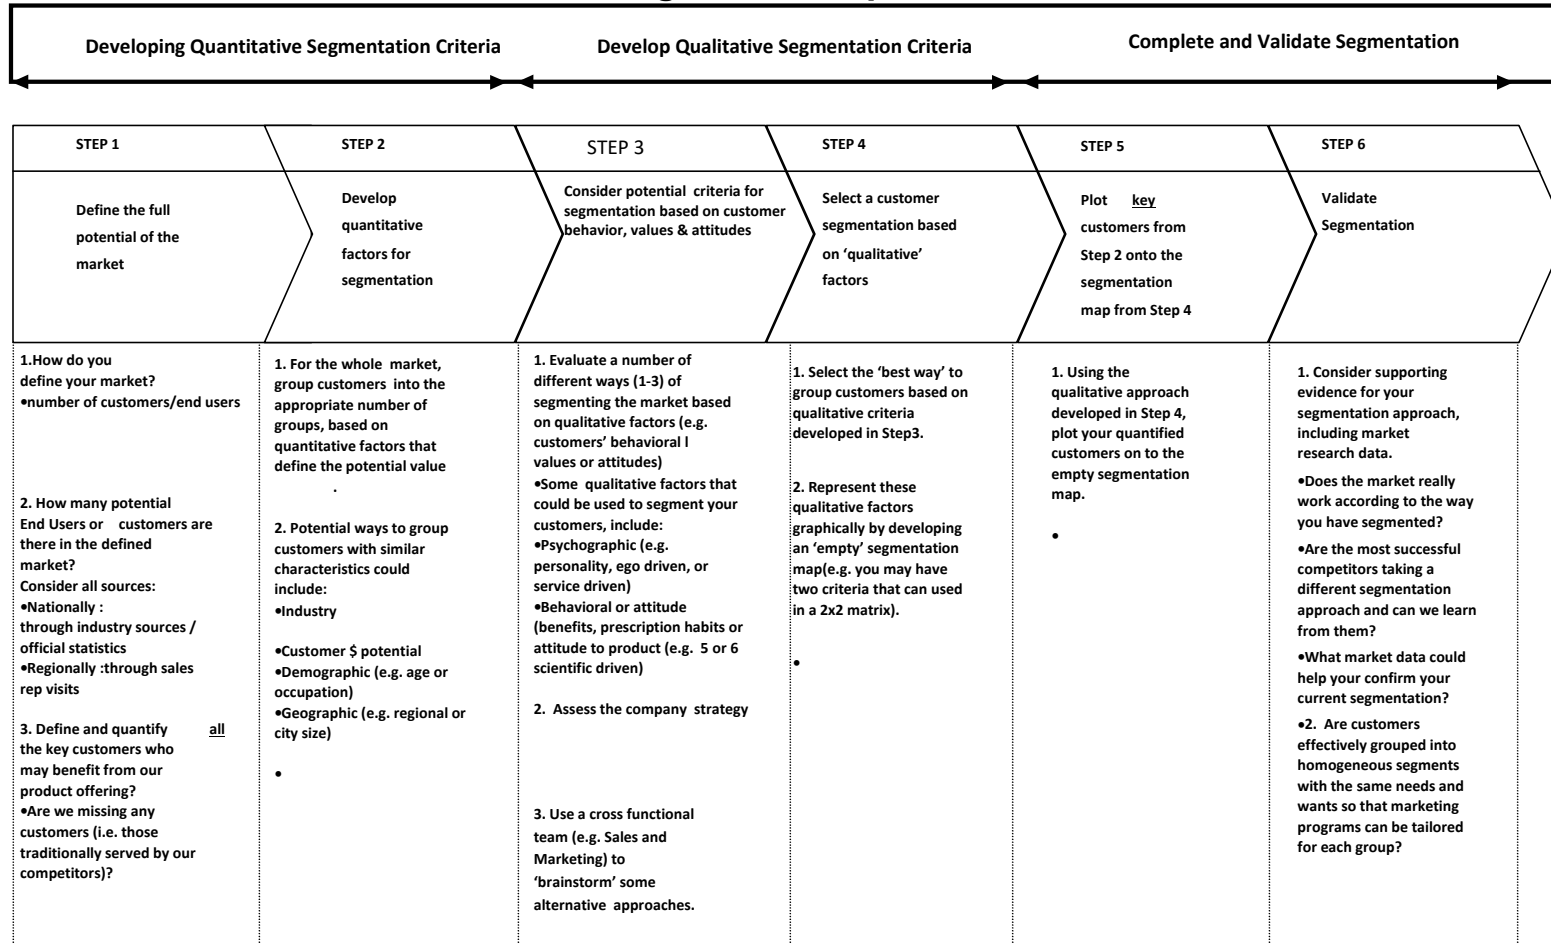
Developing Quantitative Segmentation Criteria

Develop Qualitative Segmentation Criteria

Complete and Validate Segmentation

STEP 1

Define the full potential of the market

1.How do you define your market?
•number of customers/end users

2. How many potential End Users or customers are there in the defined market?
Consider all sources:
•Nationally : through industry sources / official statistics
•Regionally :through sales rep visits

3. Define and quantify all the key customers who may benefit from our product offering?
•Are we missing any customers (i.e. those traditionally served by our competitors)?

STEP 2

Develop quantitative factors for segmentation

1. For the whole market, group customers into the appropriate number of groups, based on quantitative factors that define the potential value

.

2. Potential ways to group customers with similar characteristics could include:
•Industry

•Customer $ potential
•Demographic (e.g. age or occupation)
•Geographic (e.g. regional or city size)

•

STEP 3

Consider potential criteria for segmentation based on customer behavior, values & attitudes

1. Evaluate a number of different ways (1-3) of segmenting the market based on qualitative factors (e.g. customers' behavioral l values or attitudes)
•Some qualitative factors that could be used to segment your customers, include:
•Psychographic (e.g. personality, ego driven, or service driven)
•Behavioral or attitude (benefits, prescription habits or attitude to product (e.g. 5 or 6 scientific driven)

2. Assess the company strategy

3. Use a cross functional team (e.g. Sales and Marketing) to 'brainstorm' some alternative approaches.

STEP 4

Select a customer segmentation based on 'qualitative' factors

1. Select the 'best way' to group customers based on qualitative criteria developed in Step3.

2. Represent these qualitative factors graphically by developing an 'empty' segmentation map(e.g. you may have two criteria that can used in a 2x2 matrix).

•

STEP 5

Plot key customers from Step 2 onto the segmentation map from Step 4

1. Using the qualitative approach developed in Step 4, plot your quantified customers on to the empty segmentation map.

•

STEP 6

Validate Segmentation

1. Consider supporting evidence for your segmentation approach, including market research data.
•Does the market really work according to the way you have segmented?
•Are the most successful competitors taking a different segmentation approach and can we learn from them?
•What market data could help your confirm your current segmentation?
•2. Are customers effectively grouped into homogeneous segments with the same needs and wants so that marketing programs can be tailored for each group?